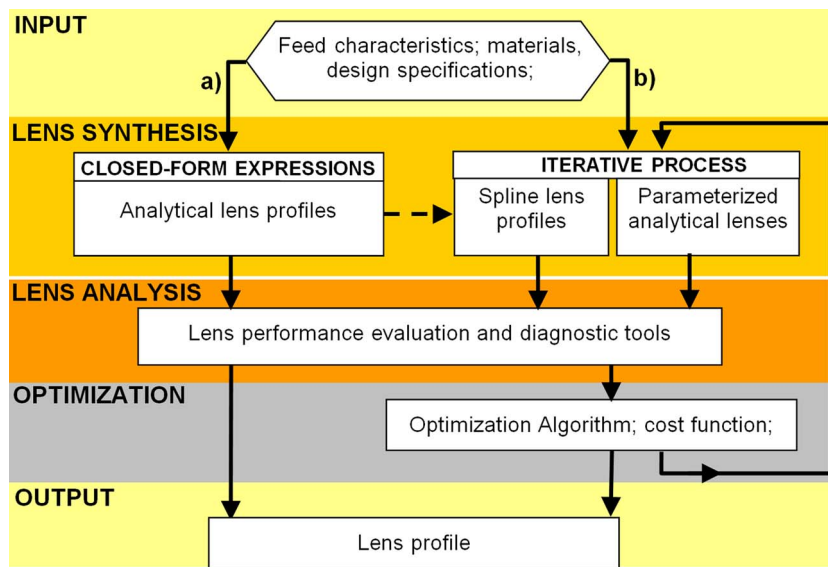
INPUT

Feed characteristics; materials, design specifications;

a)

b)

LENS SYNTHESIS

CLOSED-FORM EXPRESSIONS

Analytical lens profiles

ITERATIVE PROCESS

Spline lens profiles

Parameterized analytical lenses

LENS ANALYSIS

Lens performance evaluation and diagnostic tools

OPTIMIZATION

Optimization Algorithm; cost function;

OUTPUT

Lens profile